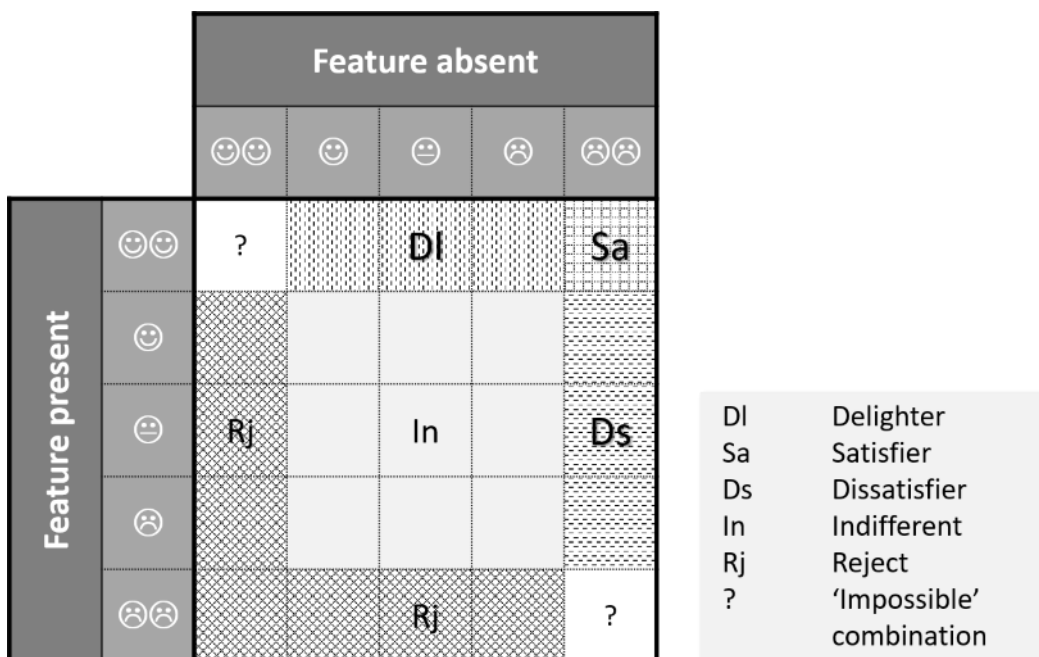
| | | Feature absent | | | | |
|---|---|---|---|---|---|---|
| | | ☺☺ | ☺ | 😐 | ☹ | ☹☹ |
| Feature present | ☺☺ | ? | | Dl | | Sa |
| | ☺ | | | | | |
| | 😐 | Rj | | In | | Ds |
| | ☹ | | | | | |
| | ☹☹ | | | Rj | | ? |

Dl Delighter
Sa Satisfier
Ds Dissatisfier
In Indifferent
Rj Reject
? 'Impossible' combination